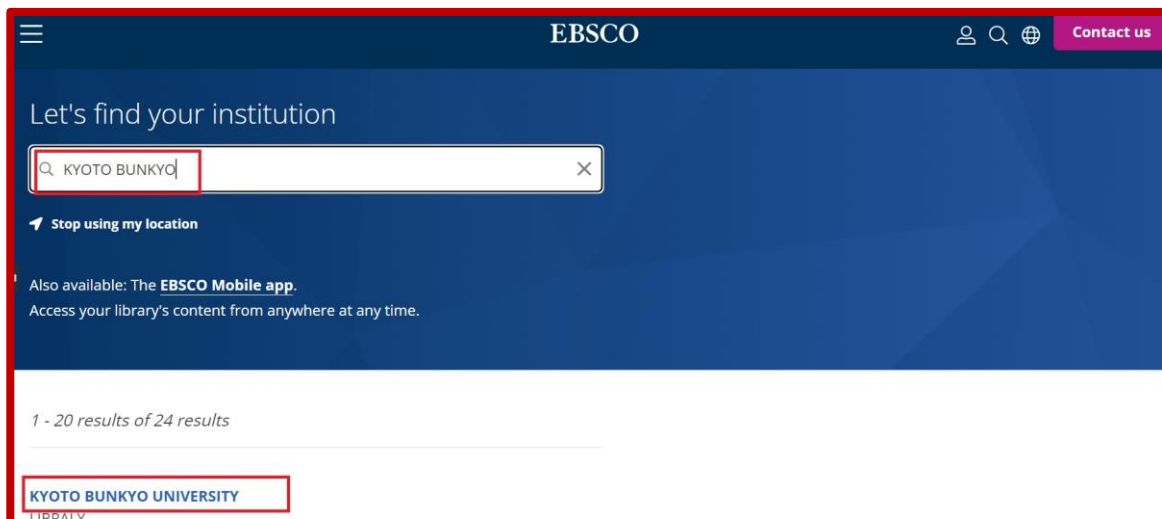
EBSCO

Contact us

Let's find your institution

KYOTO BUNKYO

Stop using my location

Also available: The EBSCO Mobile app.
Access your library's content from anywhere at any time.

1 - 20 results of 24 results

KYOTO BUNKYO UNIVERSITY

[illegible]